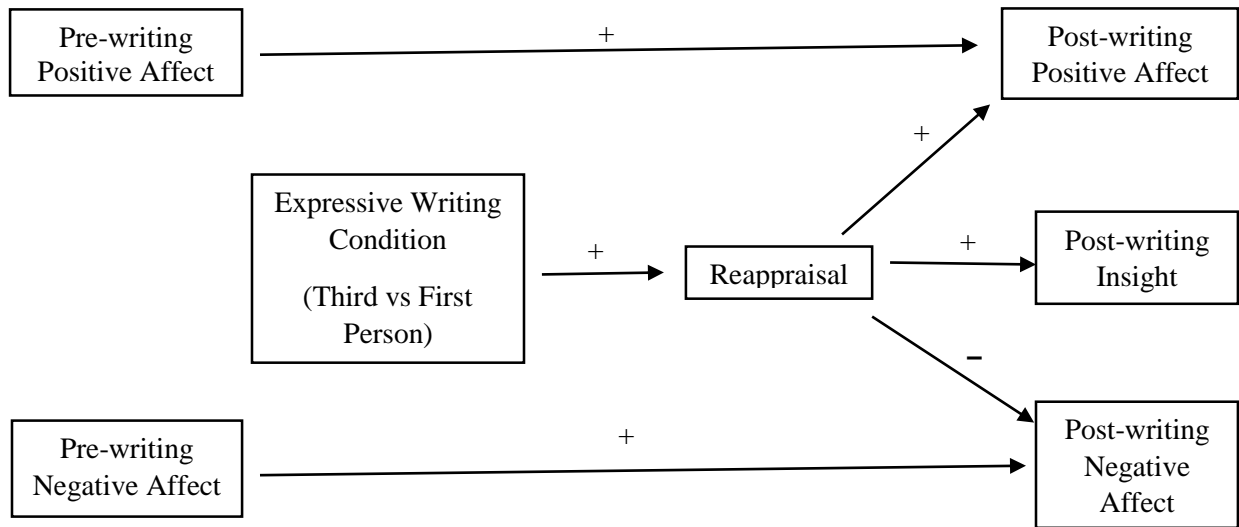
Pre-writing Positive Affect

+

Post-writing Positive Affect

+

Expressive Writing Condition

(Third vs First Person)

+

Reappraisal

+

Post-writing Insight

–

Pre-writing Negative Affect

+

Post-writing Negative Affect